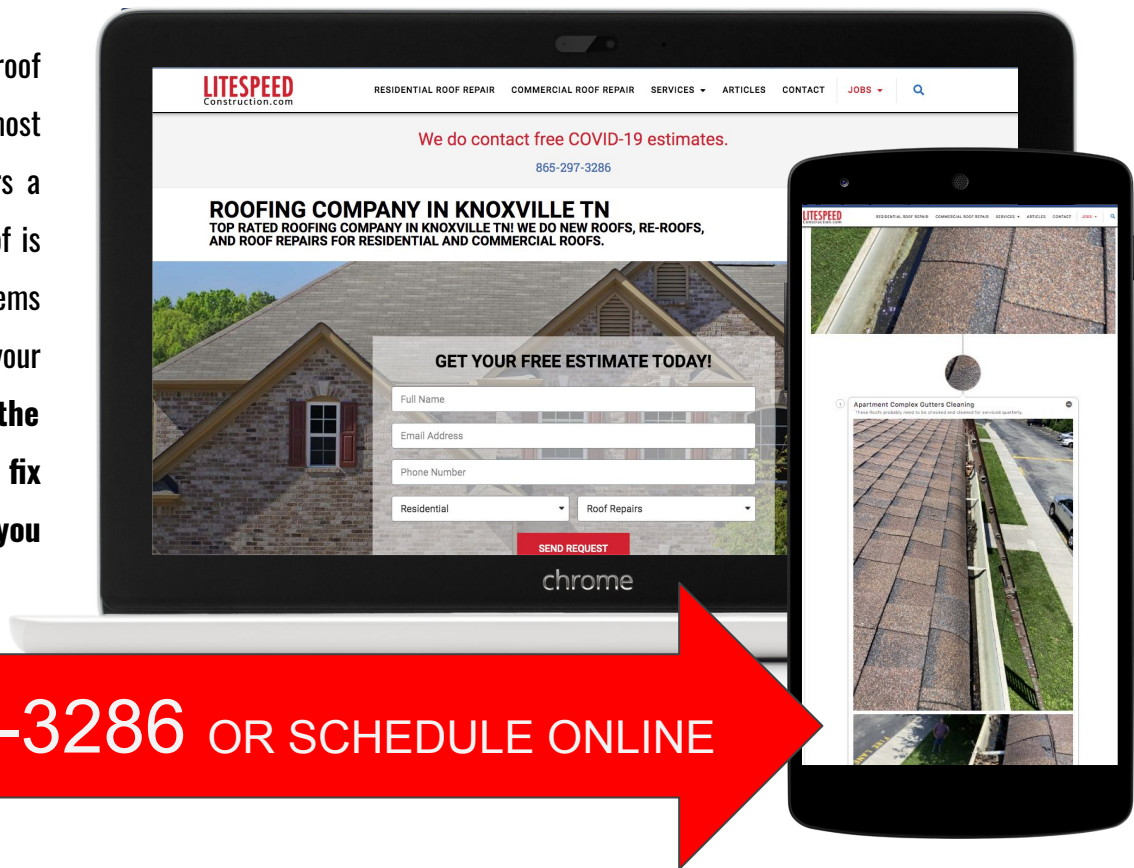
roof
nost
rs a
of is
ems
your
the
fix
you

LITESPEED Construction.com

RESIDENTIAL ROOF REPAIR COMMERCIAL ROOF REPAIR SERVICES ARTICLES CONTACT JOBS

We do contact free COVID-19 estimates.

865-297-3286

ROOFING COMPANY IN KNOXVILLE TN

TOP RATED ROOFING COMPANY IN KNOXVILLE TN! WE DO NEW ROOFS, RE-ROOFS, AND ROOF REPAIRS FOR RESIDENTIAL AND COMMERCIAL ROOFS.

GET YOUR FREE ESTIMATE TODAY!

Full Name

Email Address

Phone Number

Residential

Roof Repairs

SEND REQUEST

chrome

LITESPEED Construction.com

RESIDENTIAL ROOF REPAIR COMMERCIAL ROOF REPAIR SERVICES ARTICLES CONTACT JOBS

Apartment Complex Gutters Cleaning

These Roofs probably need to be checked and cleaned for serviced quarterly.

-3286 OR SCHEDULE ONLINE